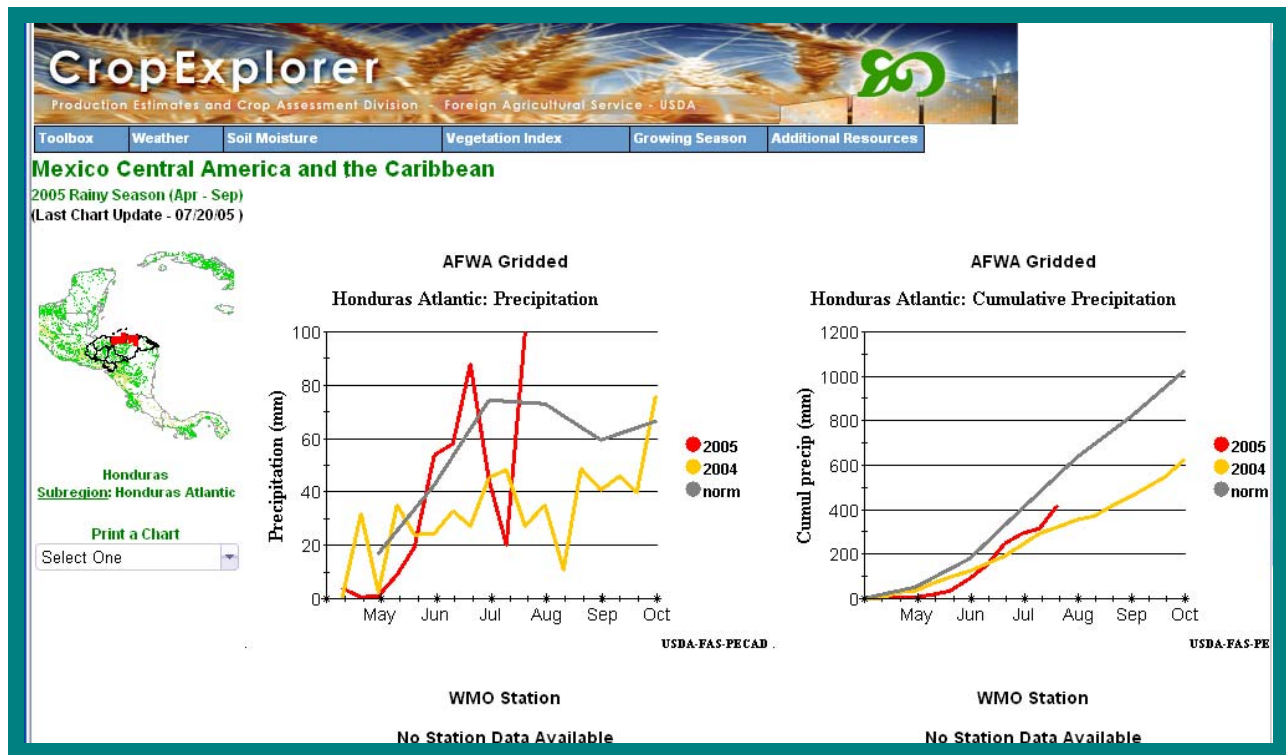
CropExplorer

Production Estimates and Crop Assessment Division - Foreign Agricultural Service - USDA

Toolbox | Weather | Soil Moisture | Vegetation Index | Growing Season | Additional Resources

Mexico Central America and the Caribbean
2005 Rainy Season (Apr - Sep)
(Last Chart Update - 07/20/05 )

Honduras
Subregion: Honduras Atlantic

Print a Chart
Select One

AFWA Gridded

Honduras Atlantic: Precipitation

Precipitation (mm)

100
80
60
40
20
0

May Jun Jul Aug Sep Oct

2005
2004
norm

USDA-FAS-PECAD

AFWA Gridded

Honduras Atlantic: Cumulative Precipitation

Cumul precip (mm)

1200
1000
800
600
400
200
0

May Jun Jul Aug Sep Oct

2005
2004
norm

USDA-FAS-PE

WMO Station

No Station Data Available

WMO Station

No Station Data Available